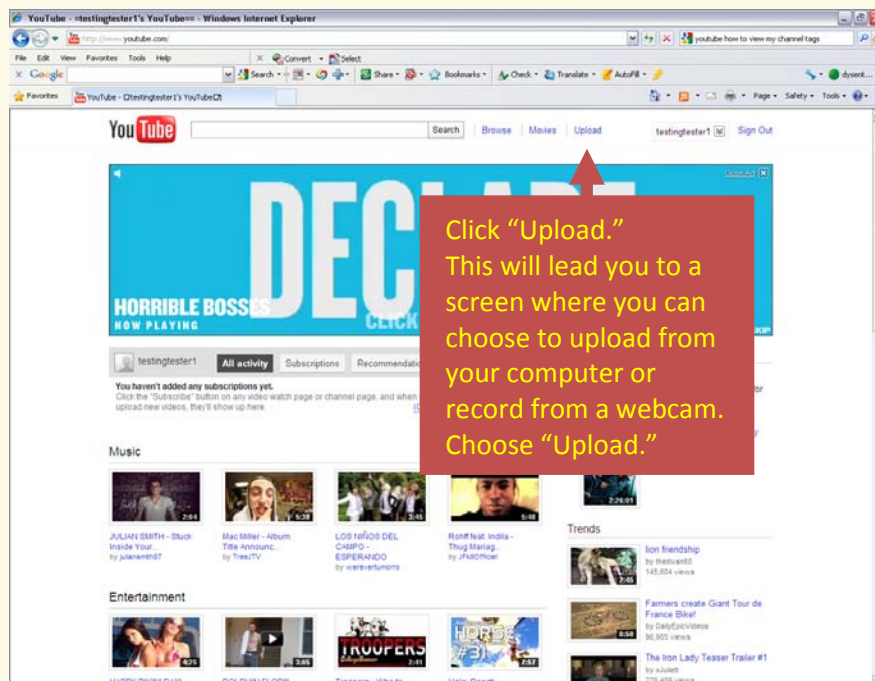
YouTube - testingtester1's YouTube - Windows Internet Explorer

http://www.youtube.com/

youtube how to view my channel tags

File Edit View Favorites Tools Help

Convert Select

Google

Search Share Bookmarks Check Translate AutoFill

dysent...

Favorites

YouTube - testingtester1's YouTube

Page Safety Tools

You Tube

Search

Browse Movies Upload

testingtester1

Sign Out

DEC

HORRIBLE BOSSES
NOW PLAYING

CLICK

Close Ad

SKIP

Click "Upload."
This will lead you to a screen where you can choose to upload from your computer or record from a webcam. Choose "Upload."

testingtester1

All activity

Subscriptions

Recommendatio

You haven't added any subscriptions yet.

Click the "Subscribe" button on any video watch page or channel page, and when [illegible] upload new videos, they'll show up here.

Music

2:04

5:38

3:45

5:40

2:26:01

JULIAN SMITH - Stuck Inside Your...
by juliansmith87

Mac Miller - Album Title Announc...
by TreesTV

LOS NIÑOS DEL CAMPO - ESPERANDO
by wereverturnons

Rohff feat. Indila - Thug Mariag...
by JFkillOfficiel

Trends

lion friendship
by thedivant0
145,604 views

2:45

Entertainment

Farmers create Giant Tour de France Bike!
by DailyEpicVideos
90,905 views

0:58

The Iron Lady Teaser Trailer #1
by aJullett

4:25

3:05

TROOPERS

2:41

HORSE #31

2:57